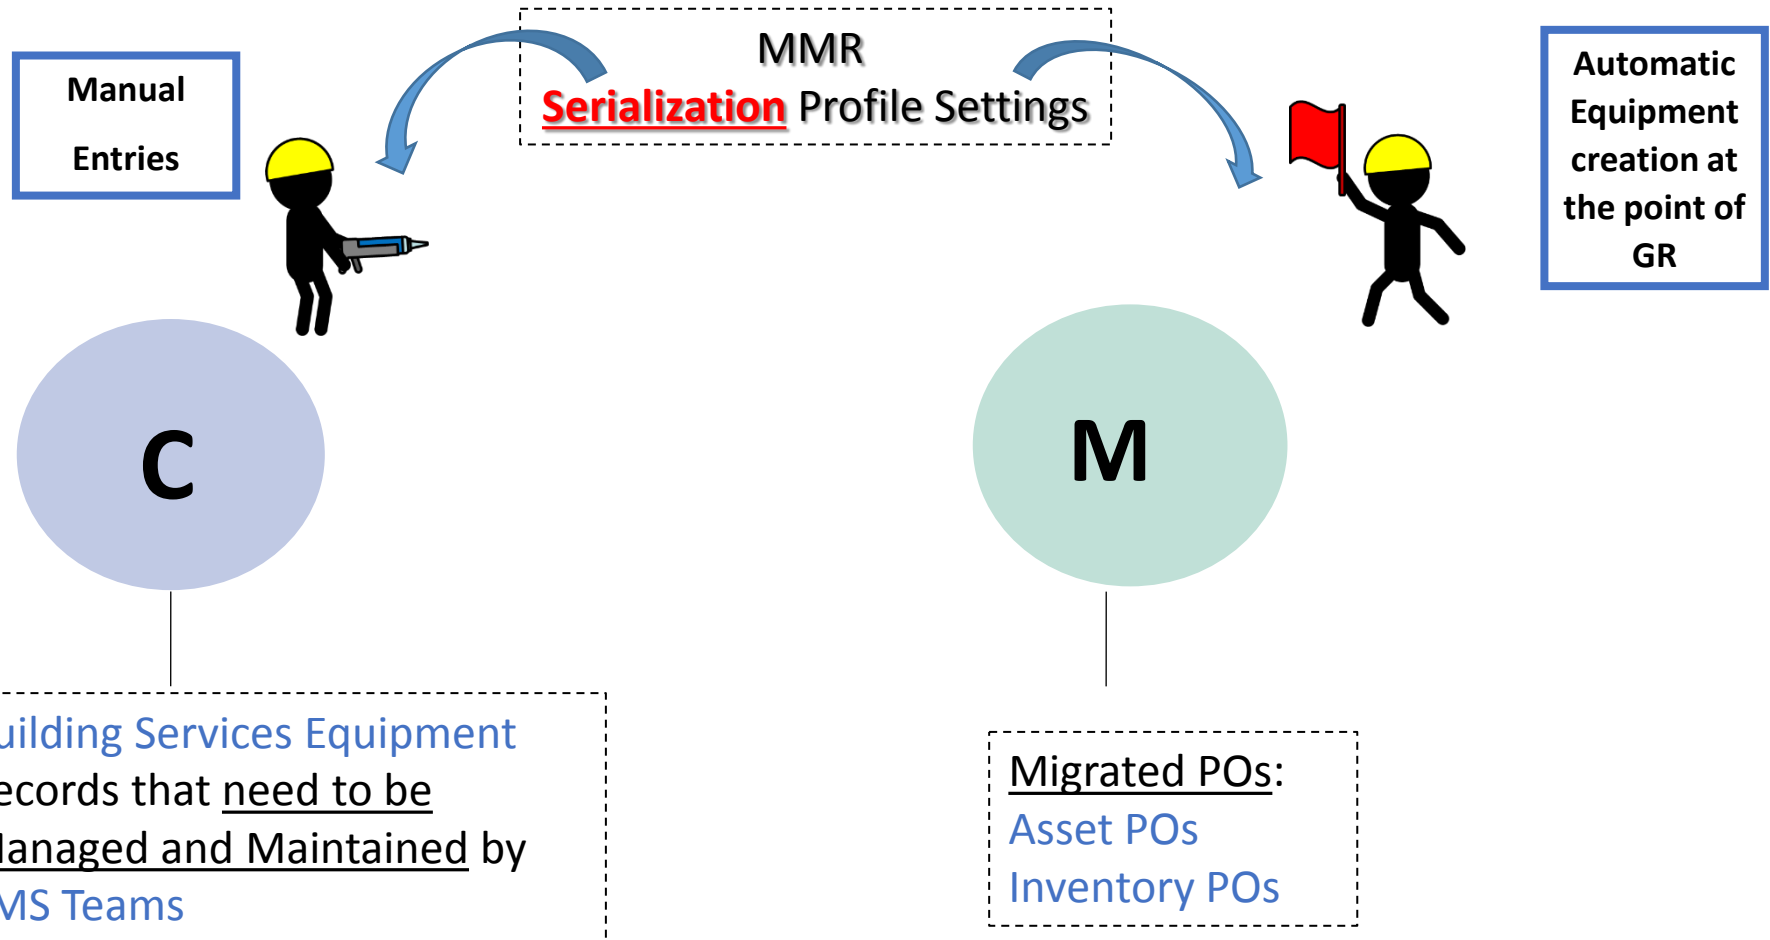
Manual Entries

MMR
Serialization Profile Settings

Automatic Equipment creation at the point of GR

C

M

uilding Services Equipment ecords that need to be lanaged and Maintained by MS Teams

Migrated POs:
Asset POs
Inventory POs